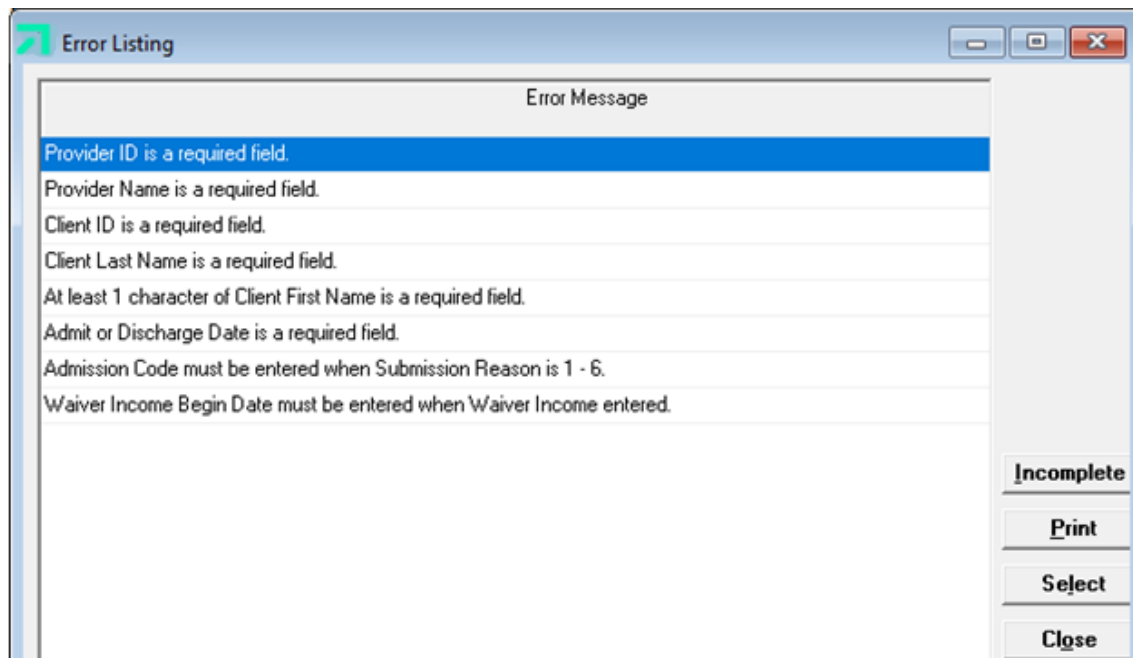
Error Listing

| Error Message |
|---|
| Provider ID is a required field. |
| Provider Name is a required field. |
| Client ID is a required field. |
| Client Last Name is a required field. |
| At least 1 character of Client First Name is a required field. |
| Admit or Discharge Date is a required field. |
| Admission Code must be entered when Submission Reason is 1 - 6. |
| Waiver Income Begin Date must be entered when Waiver Income entered. |

Incomplete
Print
Select
Close